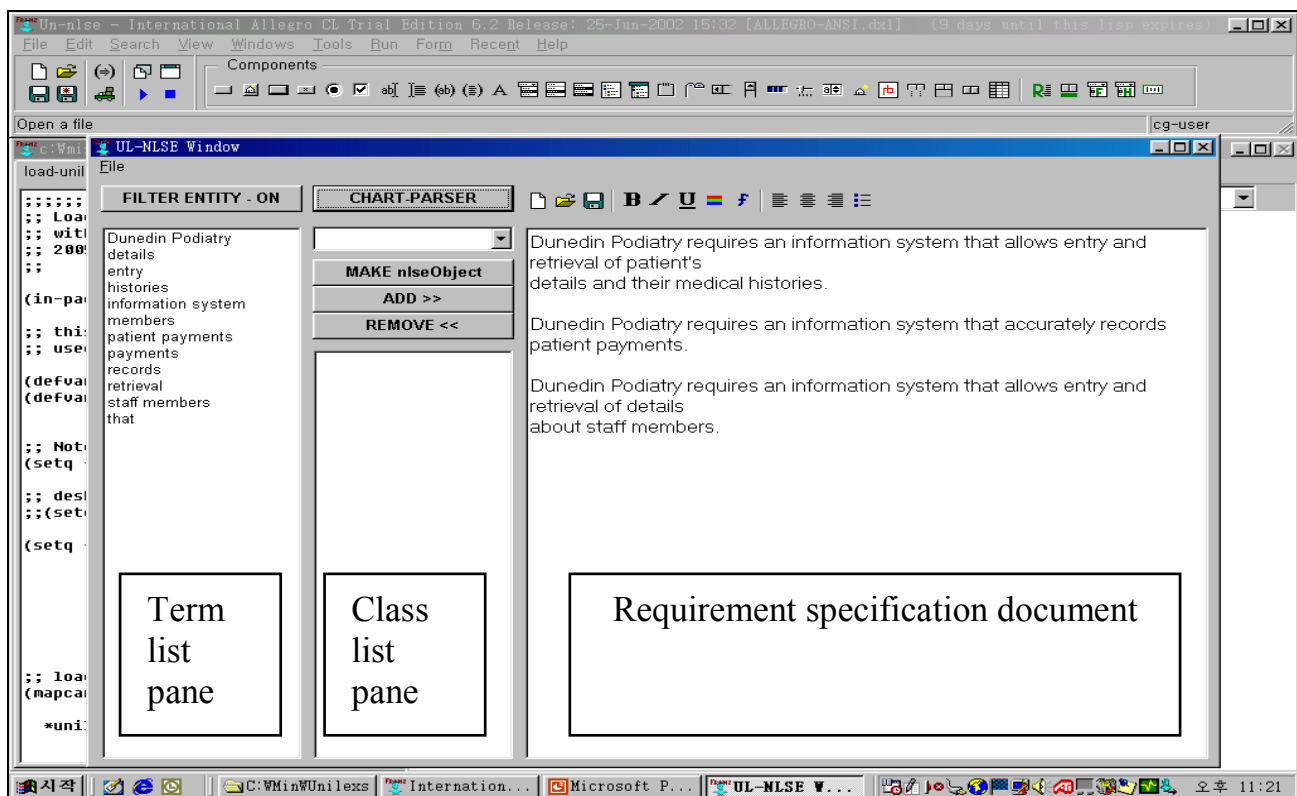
Un-nlse - International Allegro CL Trial Edition 6.2 Release: 25-Jun-2002 15:32 [ALLEGRO-ANSI.dxl] (9 days until this lisp expires)

File Edit Search View Windows Tools Run Form Recent Help

Components

Open a file

cg-user

c:Wmi

load-unil

;;;;;;
;; Loa
;; wit
;; 200
;;

(in-pa

;; thi
;; use

(defva
(defva

;; Not
(setq

;; des
;;(set

(setq

;; loa
(mapca

*uni

UL-NLSE Window

File

FILTER ENTITY - ON

CHART-PARSER

Dunedin Podiatry
details
entry
histories
information system
members
patient payments
payments
records
retrieval
staff members
that

MAKE nlseObject

ADD >>

REMOVE <<

Dunedin Podiatry requires an information system that allows entry and retrieval of patient's details and their medical histories.

Dunedin Podiatry requires an information system that accurately records patient payments.

Dunedin Podiatry requires an information system that allows entry and retrieval of details about staff members.

Term list pane

Class list pane

Requirement specification document

시작

C:WMinWUnilexs

Internation...

Microsoft P...

UL-NLSE W...

오후 11:21